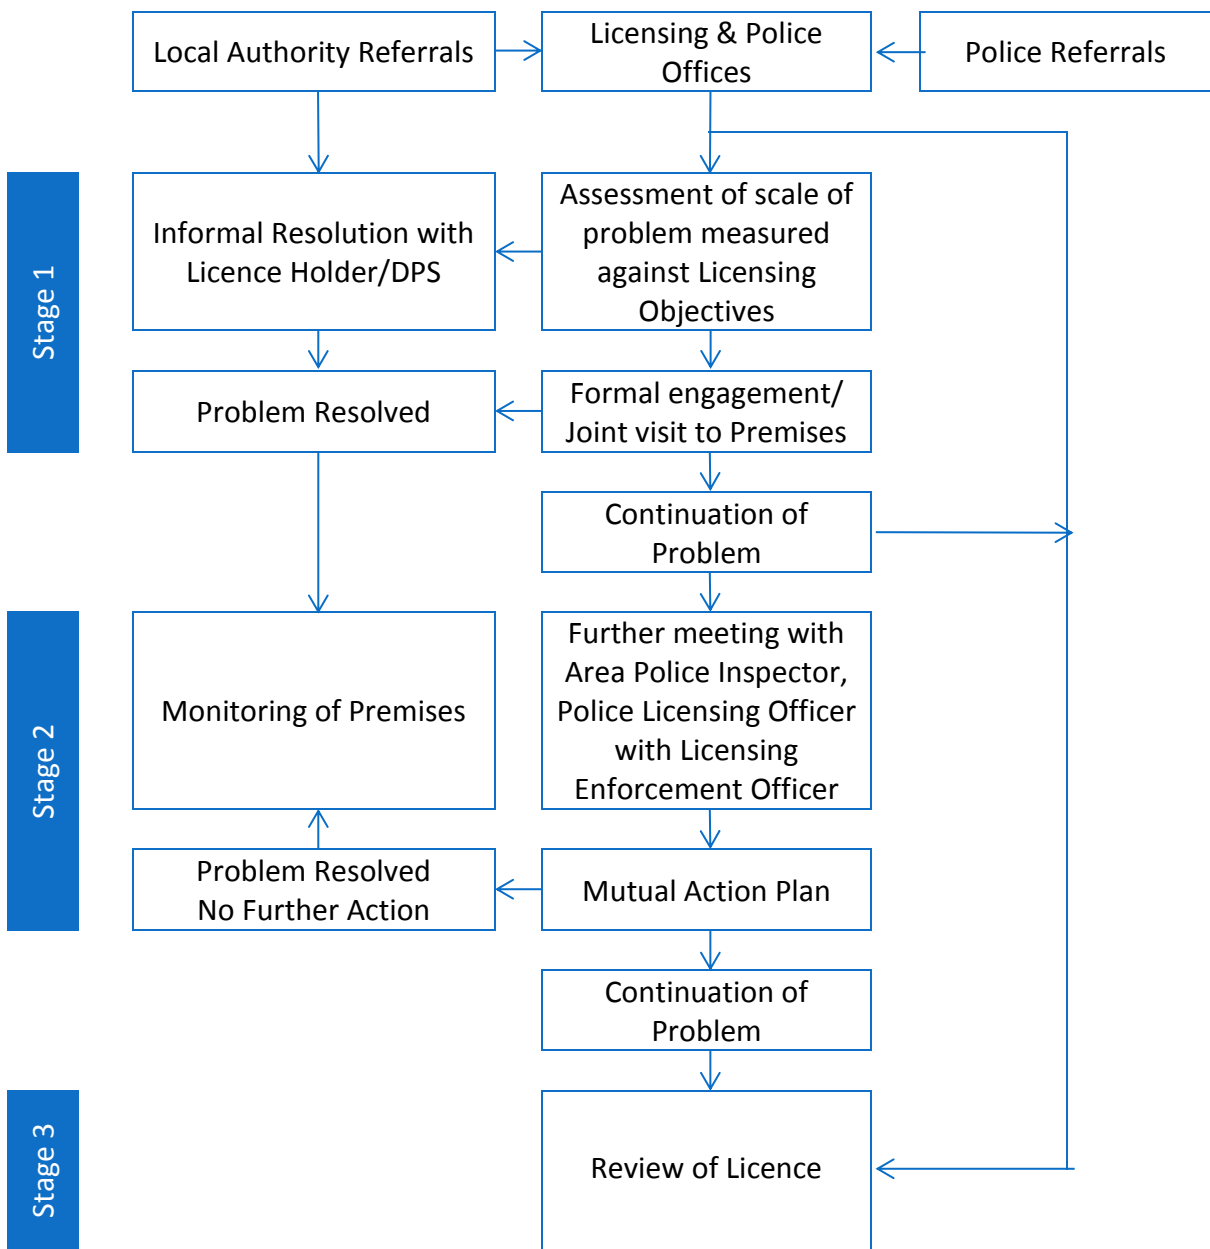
Local Authority Referrals

Licensing & Police Offices

Police Referrals

Stage 1

Informal Resolution with Licence Holder/DPS

Assessment of scale of problem measured against Licensing Objectives

Problem Resolved

Formal engagement/ Joint visit to Premises

Continuation of Problem

Stage 2

Monitoring of Premises

Further meeting with Area Police Inspector, Police Licensing Officer with Licensing Enforcement Officer

Problem Resolved No Further Action

Mutual Action Plan

Continuation of Problem

Stage 3

Review of Licence